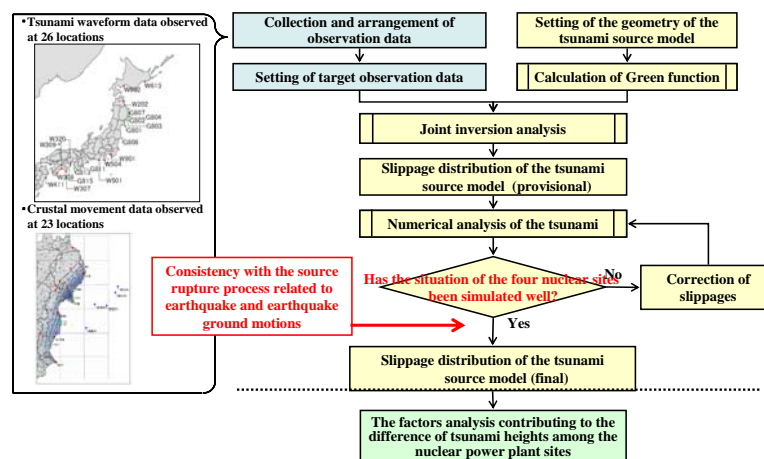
•Tsunami waveform data observed at 26 locations

W613
W202
G801
G804
G802
G803
G806
W320
W309
W901
W504
W501
W411
G815
W307
W403

•Crustal movement data observed at 23 locations

Collection and arrangement of observation data

Setting of the geometry of the tsunami source model

Setting of target observation data

Calculation of Green function

Joint inversion analysis

Slippage distribution of the tsunami source model (provisional)

Numerical analysis of the tsunami

Consistency with the source rupture process related to earthquake and earthquake ground motions

Has the situation of the four nuclear sites been simulated well?

No

Correction of slippages

Yes

Slippage distribution of the tsunami source model (final)

The factors analysis contributing to the difference of tsunami heights among the nuclear power plant sites